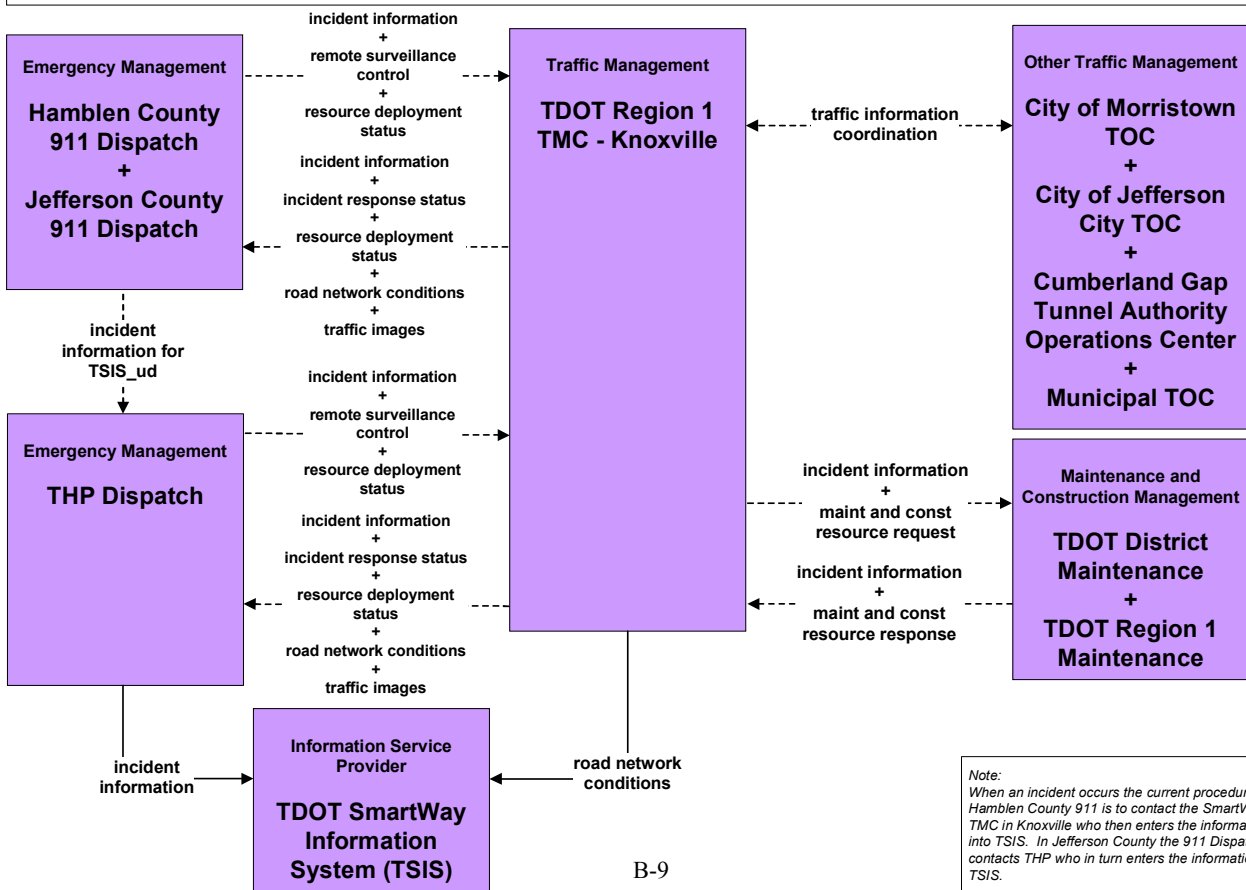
Emergency Management

Hamblen County 911 Dispatch + Jefferson County 911 Dispatch

incident information + remote surveillance control + resource deployment status

incident information + incident response status + resource deployment status + road network conditions + traffic images

Traffic Management

TDOT Region 1 TMC - Knoxville

traffic information coordination

Other Traffic Management

City of Morristown TOC + City of Jefferson City TOC + Cumberland Gap Tunnel Authority Operations Center + Municipal TOC

incident information for TSIS_ud

Emergency Management

THP Dispatch

incident information + remote surveillance control + resource deployment status

incident information + incident response status + resource deployment status + road network conditions + traffic images

incident information + maint and const resource request

incident information + maint and const resource response

Maintenance and Construction Management

TDOT District Maintenance + TDOT Region 1 Maintenance

incident information

Information Service Provider

TDOT SmartWay Information System (TSIS)

road network conditions

Note:
When an incident occurs the current procedur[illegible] Hamblen County 911 is to contact the SmartW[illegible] TMC in Knoxville who then enters the informa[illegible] into TSIS. In Jefferson County the 911 Dispa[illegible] contacts THP who in turn enters the informati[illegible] TSIS.

B-9